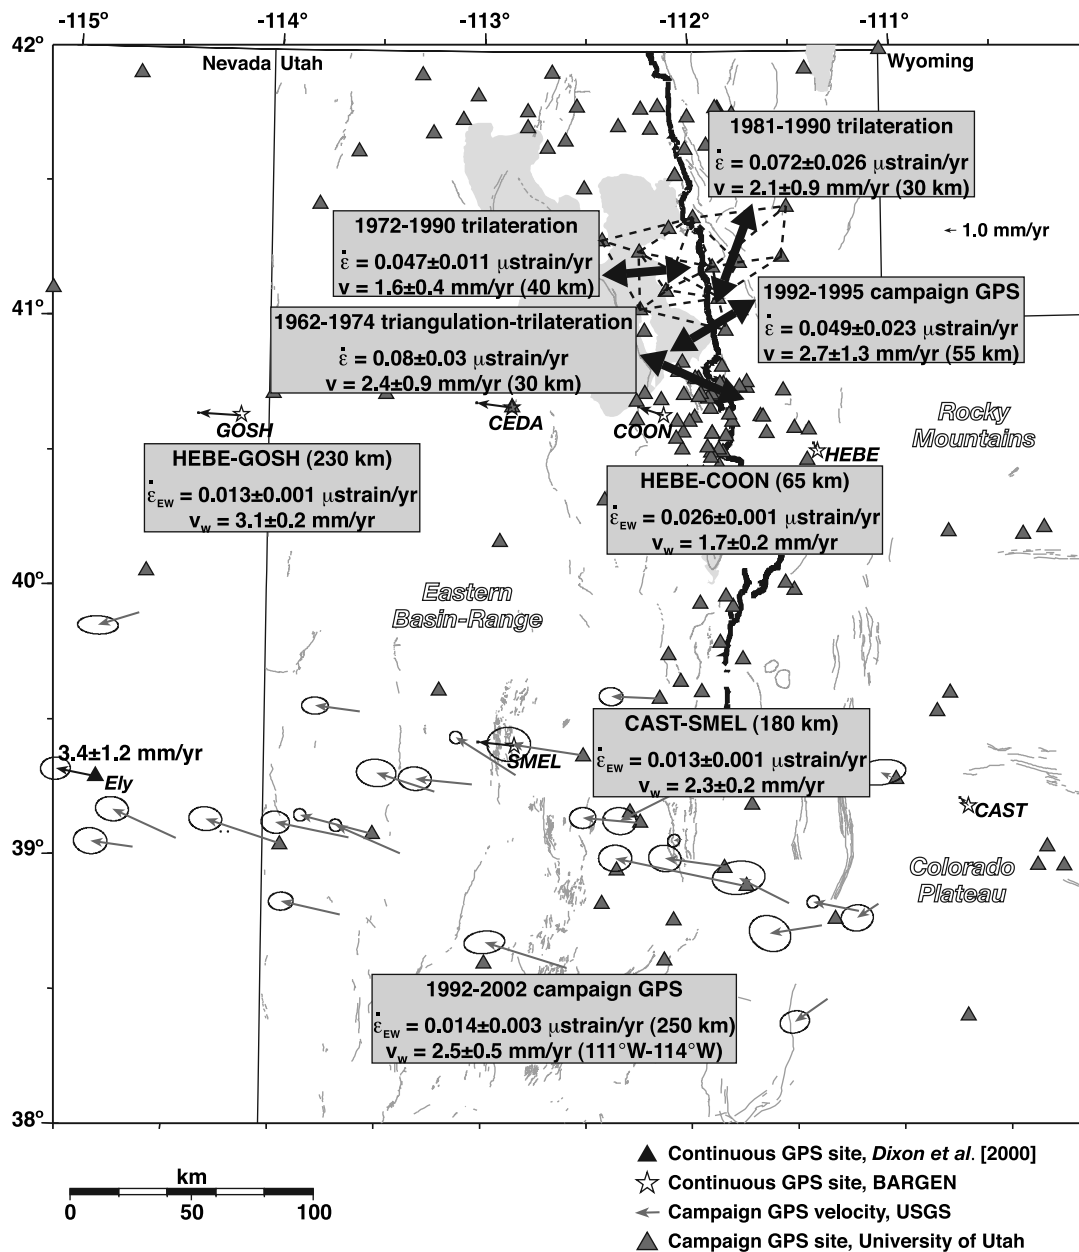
-115° -114° -113° -112° -111°

42°

Nevada Utah

Wyoming

1981-1990 trilateration
$\dot{\varepsilon}$ = 0.072±0.026 μstrain/yr
v = 2.1±0.9 mm/yr (30 km)

1972-1990 trilateration
$\dot{\varepsilon}$ = 0.047±0.011 μstrain/yr
v = 1.6±0.4 mm/yr (40 km)

1.0 mm/yr

41°

1992-1995 campaign GPS
$\dot{\varepsilon}$ = 0.049±0.023 μstrain/yr
v = 2.7±1.3 mm/yr (55 km)

1962-1974 triangulation-trilateration
$\dot{\varepsilon}$ = 0.08±0.03 μstrain/yr
v = 2.4±0.9 mm/yr (30 km)

GOSH

CEDA

COON

Rocky Mountains

HEBE

HEBE-GOSH (230 km)
$\dot{\varepsilon}_{EW}$ = 0.013±0.001 μstrain/yr
$v_w$ = 3.1±0.2 mm/yr

HEBE-COON (65 km)
$\dot{\varepsilon}_{EW}$ = 0.026±0.001 μstrain/yr
$v_w$ = 1.7±0.2 mm/yr

40°

Eastern Basin-Range

3.4±1.2 mm/yr

Ely

SMEL

CAST-SMEL (180 km)
$\dot{\varepsilon}_{EW}$ = 0.013±0.001 μstrain/yr
$v_w$ = 2.3±0.2 mm/yr

CAST

39°

Colorado Plateau

1992-2002 campaign GPS
$\dot{\varepsilon}_{EW}$ = 0.014±0.003 μstrain/yr (250 km)
$v_w$ = 2.5±0.5 mm/yr (111°W-114°W)

38°

km
0 50 100

Continuous GPS site, *Dixon et al*. [2000]
Continuous GPS site, BARGEN
Campaign GPS velocity, USGS
Campaign GPS site, University of Utah